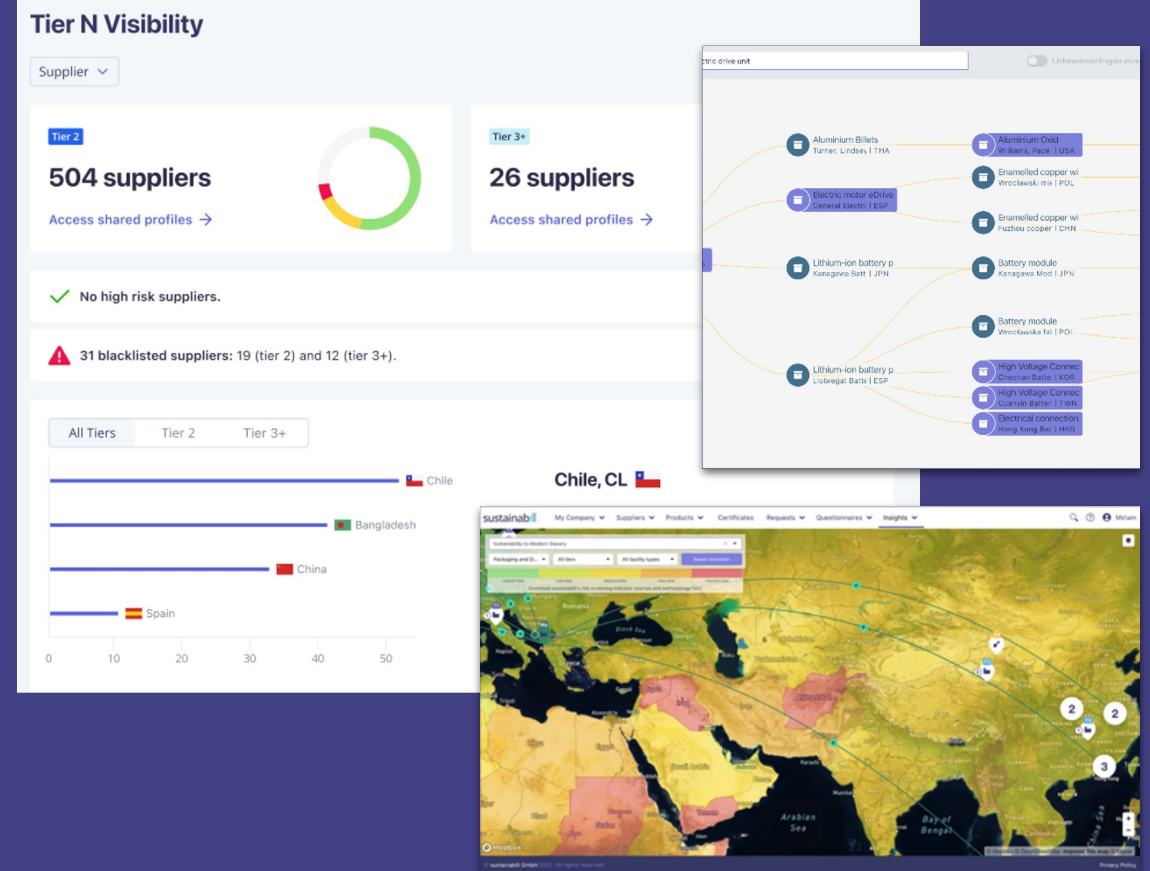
Tier N Visibility

Supplier

Tier 2

504 suppliers

Access shared profiles →

Tier 3+

26 suppliers

Access shared profiles →

No high risk suppliers.

31 blacklisted suppliers: 19 (tier 2) and 12 (tier 3+).

All Tiers | Tier 2 | Tier 3+

Chile

Bangladesh

China

Spain

0 10 20 30 40 50

Chile, CL

ctric drive unit

Lieferantenanfragen anze

Aluminium Billets
Turner, Lindsey | THA

Aluminium Oxid
Williams, Pace | USA

Electric motor eDrive
General Electri | ESP

Enamelled copper wi
Wroclawski mix | POL

Enamelled copper wi
Fuzhou copper | CHN

Lithium-ion battery p
Kanagawa Batt | JPN

Battery module
Kanagawa Mod | JPN

Battery module
Wroclawska fal | POL

Lithium-ion battery p
Llobregat Batte | ESP

High Voltage Connec
Cheonan Batte | KOR

High Voltage Connec
Guanyin Batter | TWN

Electrical connection
Hong Kong Bat | HKG

sustainabill

My Company | Suppliers | Products | Certificates | Requests | Questionnaires | Insights

Miriam

Sustainability to Modern Slavery

Packaging and D... | All tiers | All facility types | Reset selection

Download sustainabill's risk screening indicator sources and methodology here

Black Sea

Arabian Sea

Bay of Bengal

2

2

3

mapbox

© sustainabill GmbH 2021. All rights reserved.

Privacy Policy